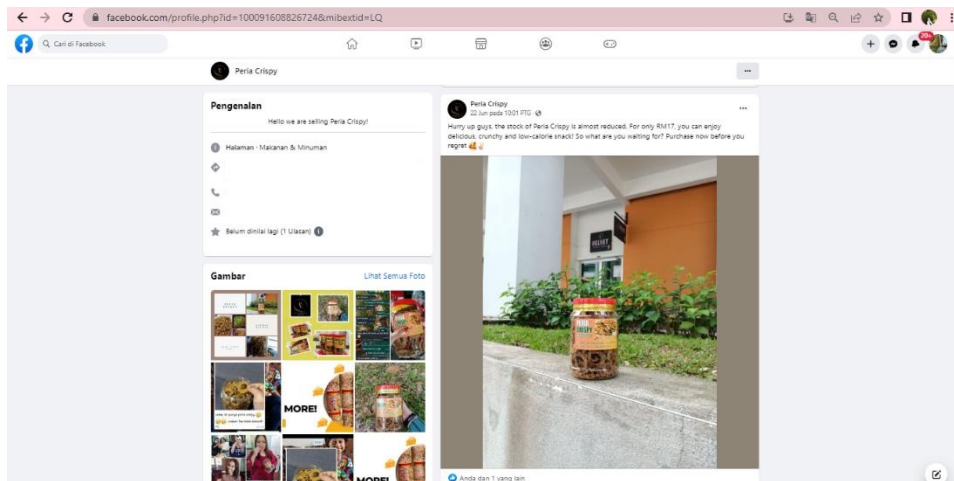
facebook.com/profile.php?id=100091608826724&mibextid=LQ

Cari di Facebook

20+

Peria Crispy

Pengenalan

Hello we are selling Peria Crispy!

Halaman · Makanan & Minuman

Belum dinilai lagi (1 Ulasan)

Gambar

Lihat Semua Foto

MORE!

MORE!

Peria Crispy
22 Jun pada 10:01 PTG

Hurry up guys, the stock of Peria Crispy is almost reduced. For only RM17, you can enjoy delicious, crunchy and low-calorie snack! So what are you waiting for? Purchase now before you regret

Anda dan 1 yang lain